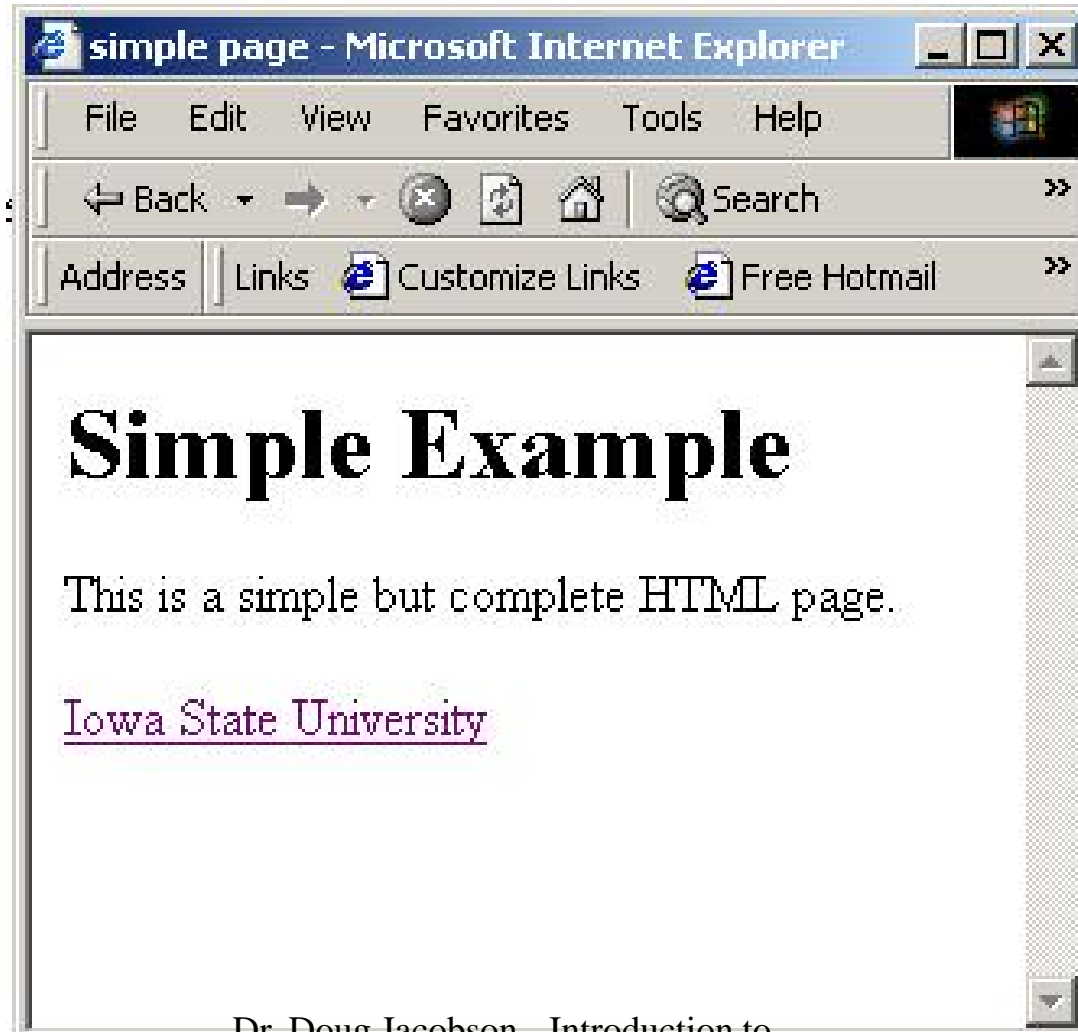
simple page - Microsoft Internet Explorer

File Edit View Favorites Tools Help

Back Search

Address Links Customize Links Free Hotmail

# Simple Example

This is a simple but complete HTML page.

Iowa State University

Dr. Doug Jacobson - Introduction to